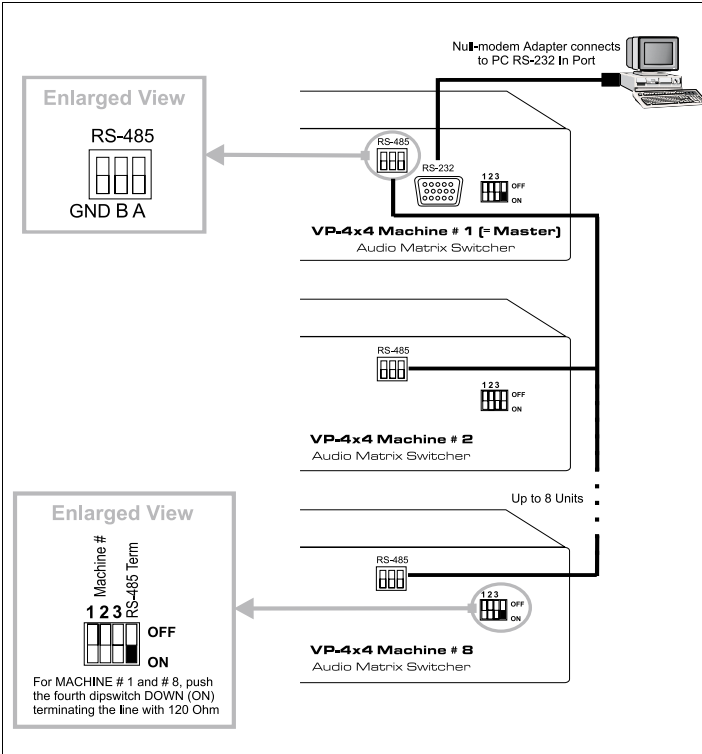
Null-modem Adapter connects to PC RS-232 In Port

Enlarged View

RS-485

GND B A

RS-485

RS-232

1 2 3 OFF ON

VP-4x4 Machine # 1 (= Master)
Audio Matrix Switcher

RS-485

1 2 3 OFF ON

VP-4x4 Machine # 2
Audio Matrix Switcher

Up to 8 Units

Enlarged View

Machine #

RS-485 Term

1 2 3

OFF

ON

For MACHINE # 1 and # 8, push the fourth dipswitch DOWN (ON) terminating the line with 120 Ohm

RS-485

1 2 3 OFF ON

VP-4x4 Machine # 8
Audio Matrix Switcher